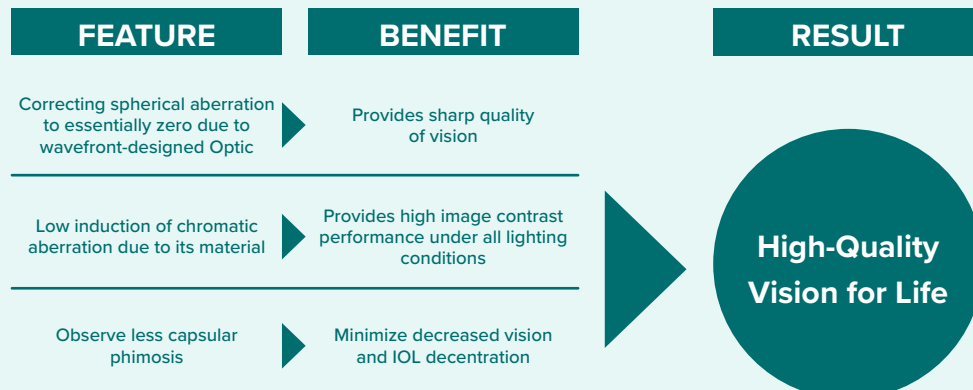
FEATURE

BENEFIT

RESULT

Correcting spherical aberration to essentially zero due to wavefront-designed Optic

Provides sharp quality of vision

Low induction of chromatic aberration due to its material

Provides high image contrast performance under all lighting conditions

Observe less capsular phimosis

Minimize decreased vision and IOL decentration

High-Quality Vision for Life